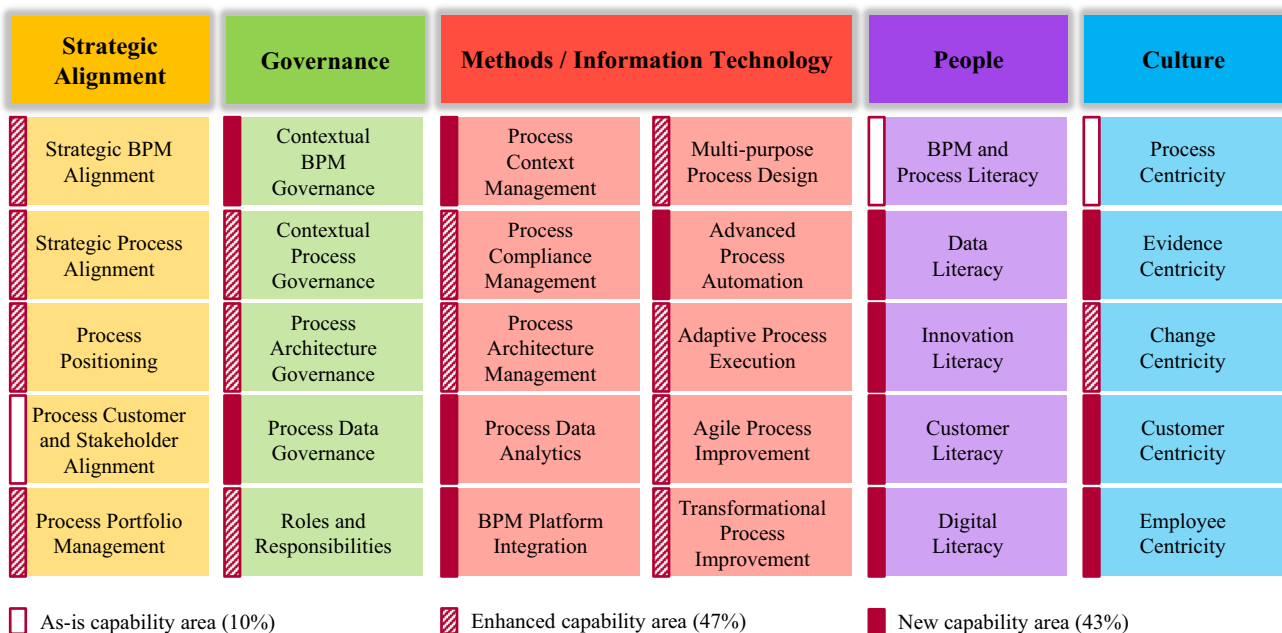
| Strategic Alignment | Governance | Methods / Information Technology | | People | Culture |
|---|---|---|---|---|---|
| Strategic BPM Alignment | Contextual BPM Governance | Process Context Management | Multi-purpose Process Design | BPM and Process Literacy | Process Centricity |
| Strategic Process Alignment | Contextual Process Governance | Process Compliance Management | Advanced Process Automation | Data Literacy | Evidence Centricity |
| Process Positioning | Process Architecture Governance | Process Architecture Management | Adaptive Process Execution | Innovation Literacy | Change Centricity |
| Process Customer and Stakeholder Alignment | Process Data Governance | Process Data Analytics | Agile Process Improvement | Customer Literacy | Customer Centricity |
| Process Portfolio Management | Roles and Responsibilities | BPM Platform Integration | Transformational Process Improvement | Digital Literacy | Employee Centricity |

As-is capability area (10%)
Enhanced capability area (47%)
New capability area (43%)